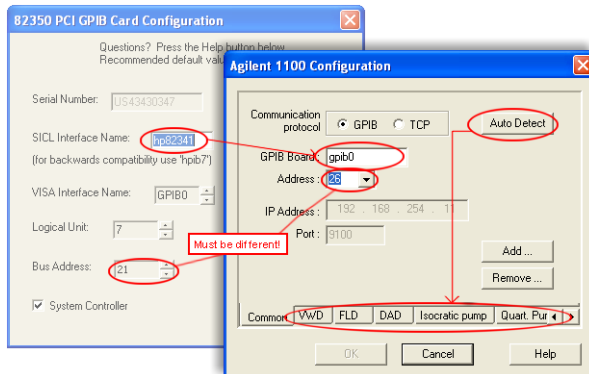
82350 PCI GPIB Card Configuration

Questions? Press the Help button below.
Recommended default valu

Serial Number: US43430347

SICL Interface Name: hp82341
(for backwards compatibility use 'hpib7')

VISA Interface Name: GPIB0

Logical Unit: 7

Bus Address: 21

System Controller

Must be different!

Agilent 1100 Configuration

Communication protocol GPIB TCP

Auto Detect

GPIB Board: gpib0

Address: 26

IP Address: 192 . 168 . 254 . 11

Port: 9100

Add ...

Remove ...

Common VWD FLD DAD Isocratic pump Quart. Pur

OK Cancel Help